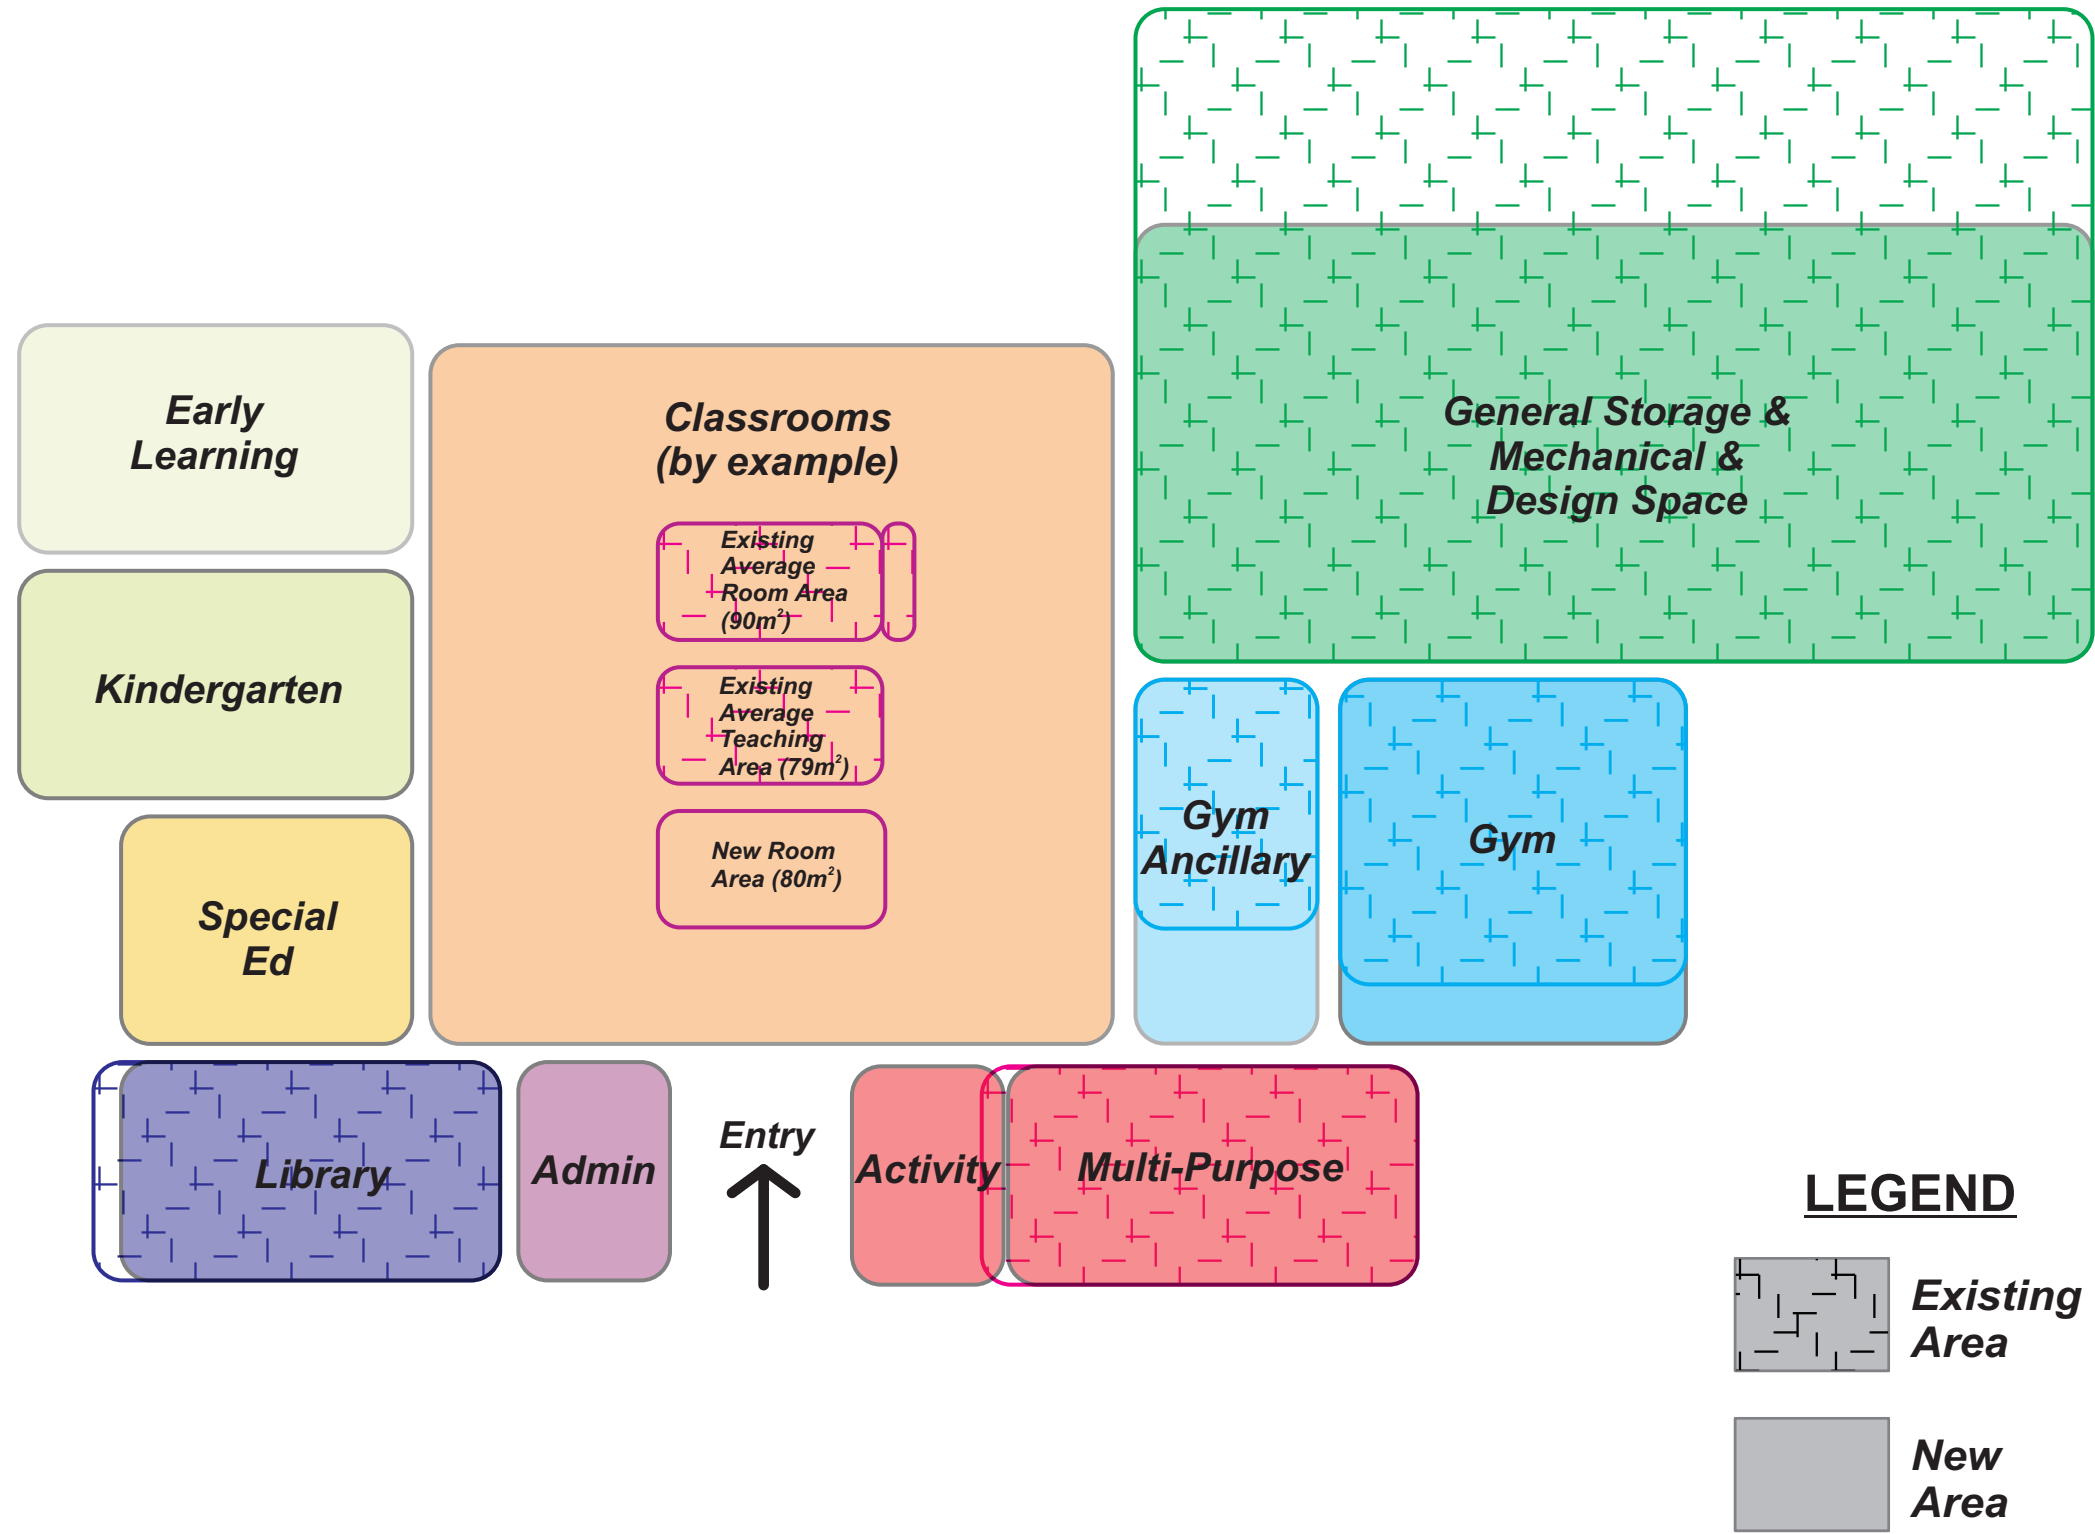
Early Learning

Kindergarten

Special Ed

Classrooms (by example)

Existing Average Room Area ($90m^2$)

Existing Average Teaching Area ($79m^2$)

New Room Area ($80m^2$)

General Storage & Mechanical & Design Space

Gym Ancillary

Gym

Library

Admin

Entry

Activity

Multi-Purpose

LEGEND

Existing Area

New Area